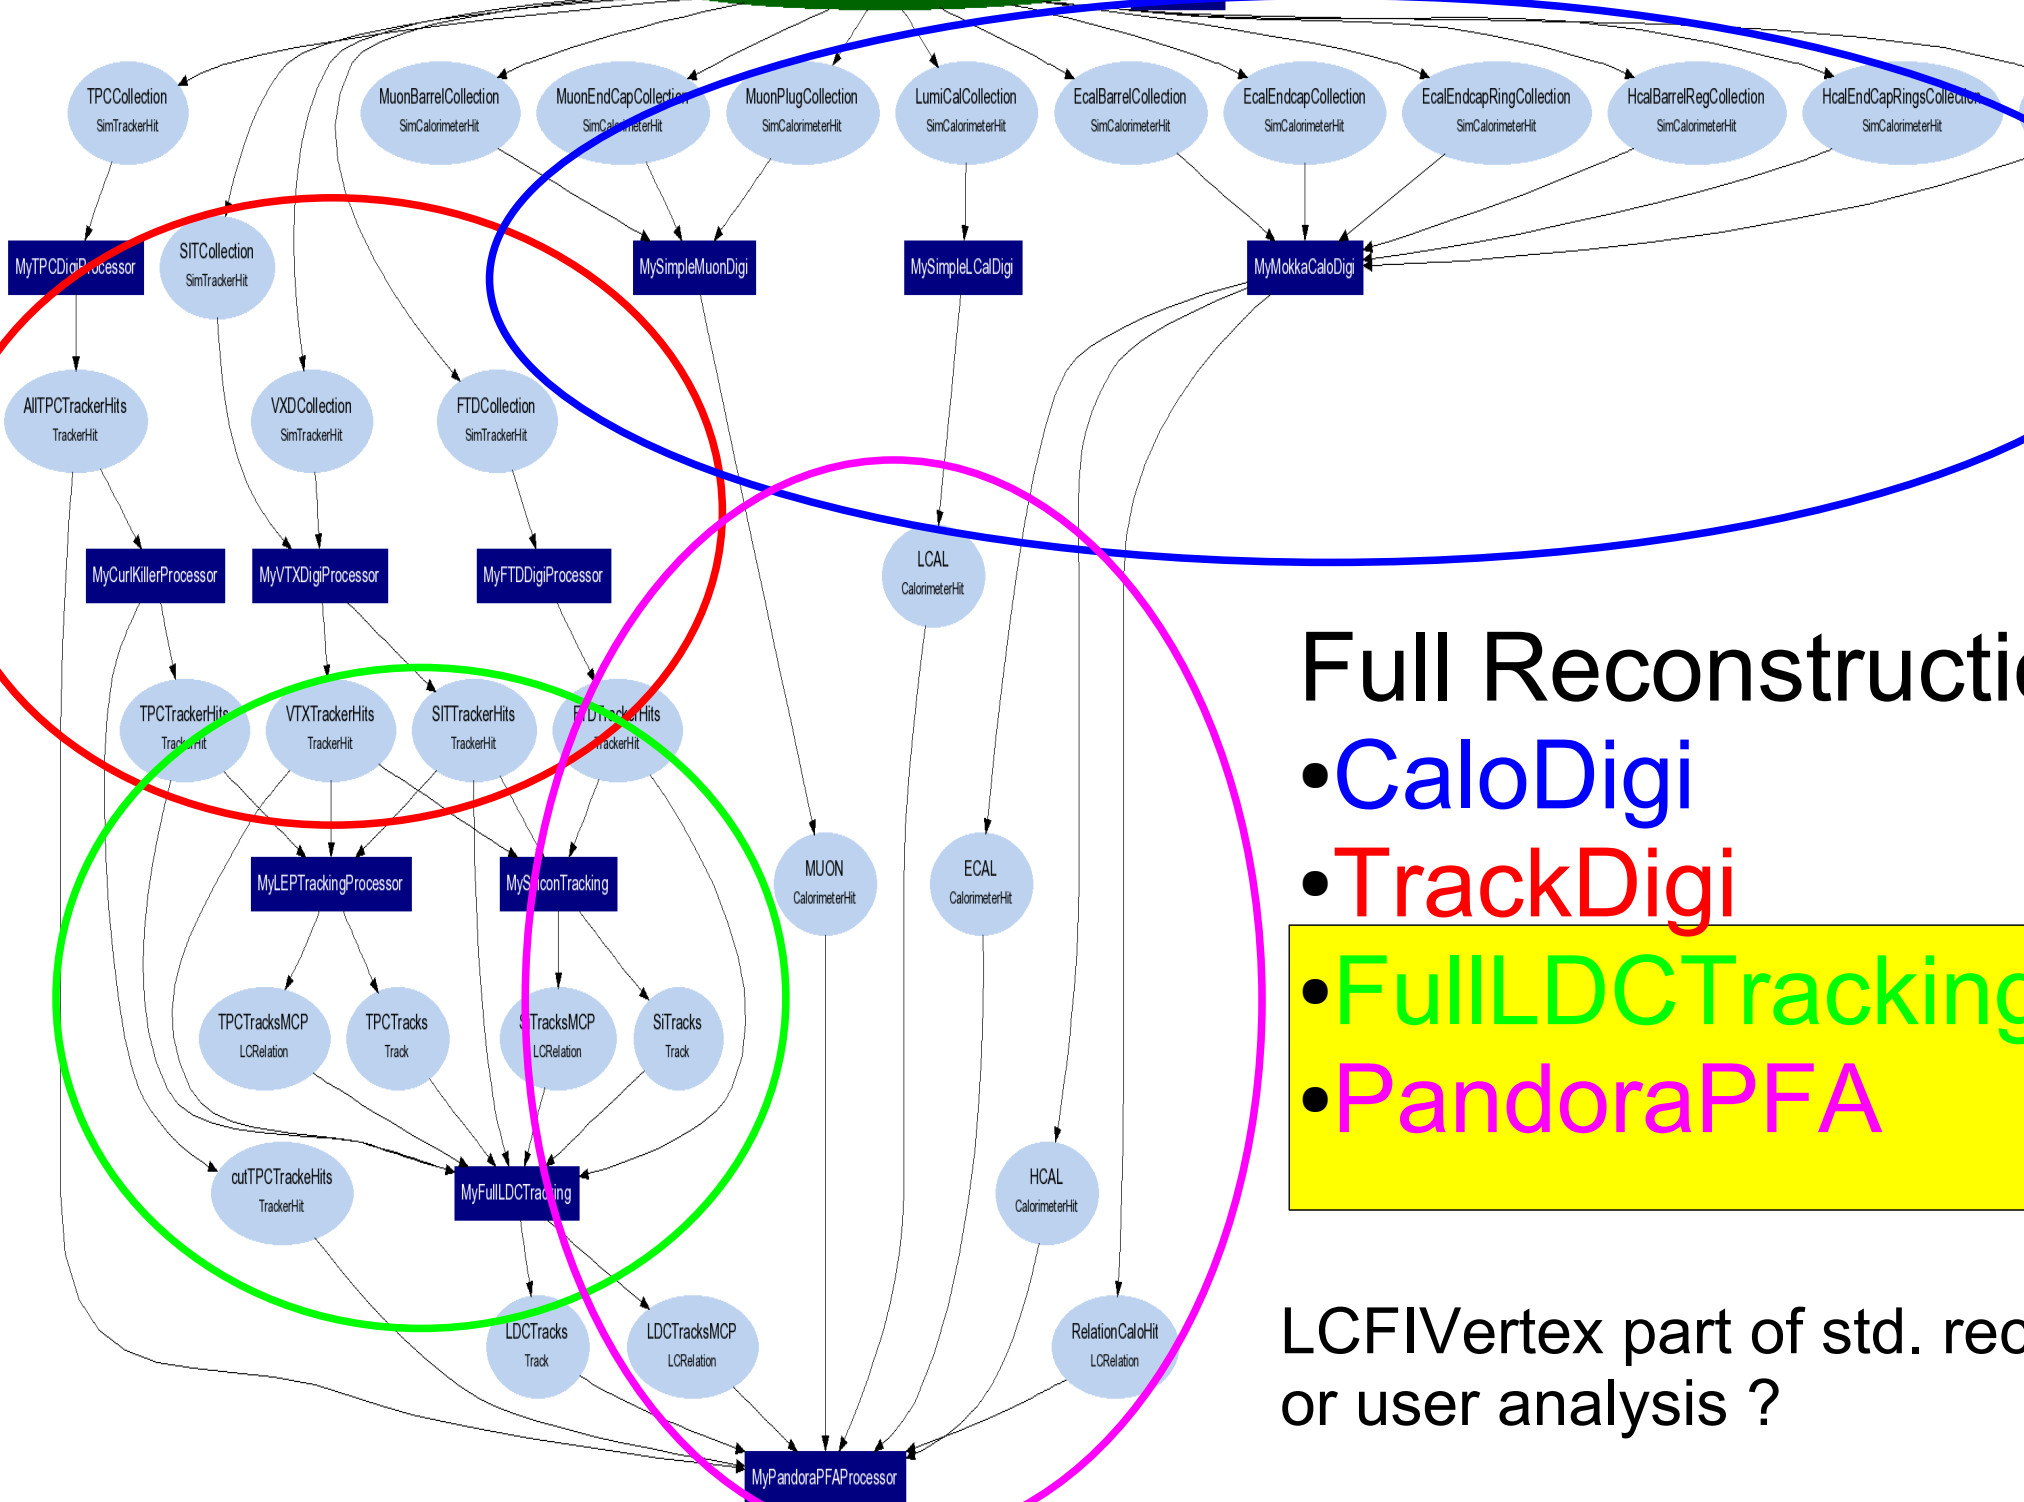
TPCCollection
SimTrackerHit

MuonBarrelCollection
SimCalorimeterHit

MuonEndCapCollection
SimCalorimeterHit

MuonPlugCollection
SimCalorimeterHit

LumiCalCollection
SimCalorimeterHit

EcalBarrelCollection
SimCalorimeterHit

EcalEndcapCollection
SimCalorimeterHit

EcalEndcapRingCollection
SimCalorimeterHit

HcalBarrelRegCollection
SimCalorimeterHit

HcalEndCapRingsCollection
SimCalorimeterHit

MyTPCDigiProcessor

SITCollection
SimTrackerHit

MySimpleMuonDigi

MySimpleLCalDigi

MyMokkaCaloDigi

AllTPCTrackerHits
TrackerHit

VXDCollection
SimTrackerHit

FTDCollection
SimTrackerHit

MyCurlKillerProcessor

MyVTXDigiProcessor

MyFTDDigiProcessor

LCAL
CalorimeterHit

TPCTrackerHits
TrackerHit

VTXTrackerHits
TrackerHit

SITTrackerHits
TrackerHit

FTDTrackerHits
TrackerHit

MyLEPTrackingProcessor

MySiliconTracking

MUON
CalorimeterHit

ECAL
CalorimeterHit

TPCTracksMCP
LCRelation

TPCTracks
Track

SiTracksMCP
LCRelation

SiTracks
Track

cutTPCTrackerHits
TrackerHit

MyFullLDCTracking

HCAL
CalorimeterHit

LDCTracks
Track

LDCTracksMCP
LCRelation

RelationCaloHit
LCRelation

MyPandoraPFAProcessor

Full Reconstructi
•CaloDigi
•TrackDigi
•FullLDCTracking
•PandoraPFA

LCFIVertex part of std. rec
or user analysis ?